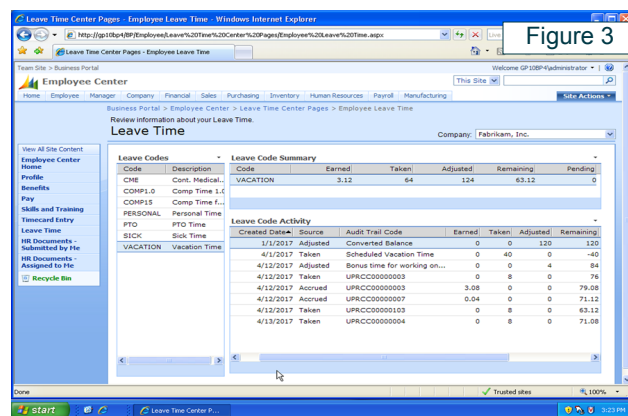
Leave Time Center Pages - Employee Leave Time - Windows Internet Explorer

http://gp10bp4/BP/Employee/Leave%20Time%20Center%20Pages/Employee%20Leave%20Time.aspx

Live

Figure 3

Leave Time Center Pages - Employee Leave Time

Team Site > Business Portal

Welcome GP10BP4\administrator

Employee Center

This Site

Home Employee Manager Company Financial Sales Purchasing Inventory Human Resources Payroll Manufacturing

Site Actions

Business Portal > Employee Center > Leave Time Center Pages > Employee Leave Time

Review information about your Leave Time.

Leave Time

Company: Fabrikam, Inc.

View All Site Content
Employee Center Home
Profile
Benefits
Pay
Skills and Training
Timecard Entry
Leave Time
HR Documents - Submitted by Me
HR Documents - Assigned to Me
Recycle Bin

Leave Codes

| Code | Description |
|---|---|
| CME | Cont. Medical... |
| COMP1.0 | Comp Time 1.0 |
| COMP15 | Comp Time f... |
| PERSONAL | Personal Time |
| PTO | PTO Time |
| SICK | Sick Time |
| VACATION | Vacation Time |

Leave Code Summary

| Code | Earned | Taken | Adjusted | Remaining | Pending |
|---|---|---|---|---|---|
| VACATION | 3.12 | 64 | 124 | 63.12 | 0 |

Leave Code Activity

| Created Date | Source | Audit Trail Code | Earned | Taken | Adjusted | Remaining |
|---|---|---|---|---|---|---|
| 1/1/2017 | Adjusted | Converted Balance | 0 | 0 | 120 | 120 |
| 4/1/2017 | Taken | Scheduled Vacation Time | 0 | 40 | 0 | -40 |
| 4/12/2017 | Adjusted | Bonus time for working on... | 0 | 0 | 4 | 84 |
| 4/12/2017 | Taken | UPRCC00000003 | 0 | 8 | 0 | 76 |
| 4/12/2017 | Accrued | UPRCC00000003 | 3.08 | 0 | 0 | 79.08 |
| 4/12/2017 | Accrued | UPRCC00000007 | 0.04 | 0 | 0 | 71.12 |
| 4/12/2017 | Taken | UPRCC00000103 | 0 | 8 | 0 | 63.12 |
| 4/13/2017 | Taken | UPRCC00000004 | 0 | 8 | 0 | 71.08 |

Done

Trusted sites

100%

start

Leave Time Center P...

3:23 PM